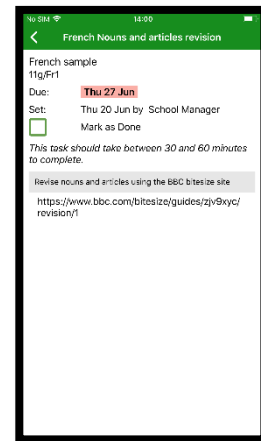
No SIM 14:00

French Nouns and articles revision

French sample
11g/Fr1

Due: Thu 27 Jun

Set: Thu 20 Jun by School Manager

Mark as Done

This task should take between 30 and 60 minutes to complete.

Revise nouns and articles using the BBC bitesize site

https://www.bbc.com/bitesize/guides/zjv9xyc/revision/1